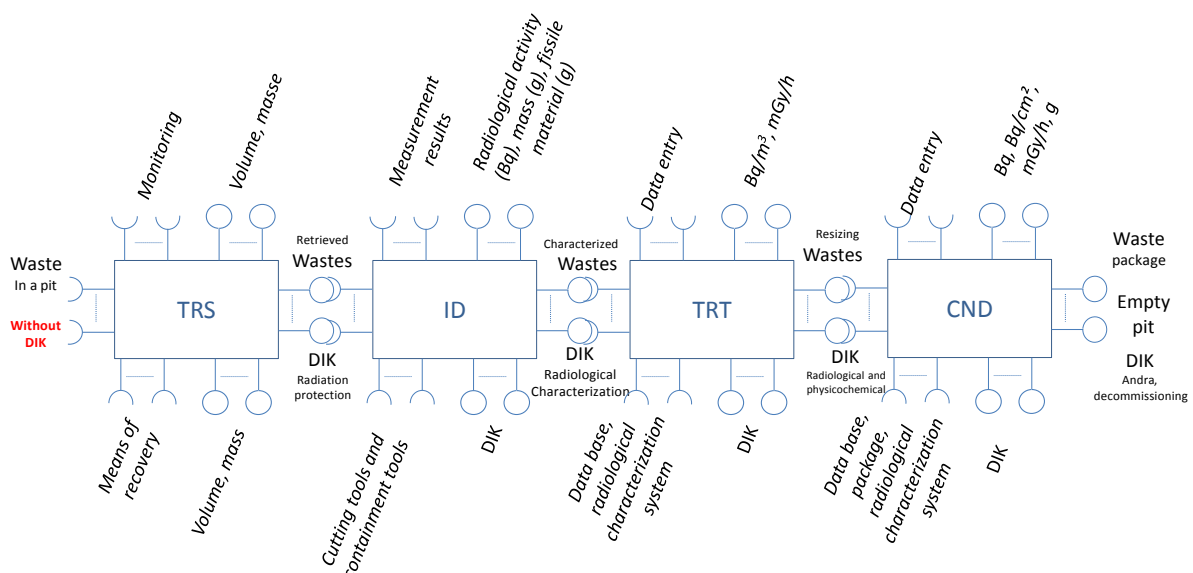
Monitoring

Volume, masse

Measurement results

Radiological activity (Bq), mass (g), fissile material (g)

Data entry

Bq/m³, mGy/h

Data entry

Bq, Bq/cm², mGy/h, g

Waste
In a pit

Without DIK

TRS

Retrieved
Wastes

DIK
Radiation protection

ID

Characterized
Wastes

DIK
Radiological Characterization

TRT

Resizing
Wastes

DIK
Radiological and physicochemical

CND

Waste
package

Empty pit

DIK
Andra, decommissioning

Means of recovery

Volume, mass

Cutting tools and containment tools

DIK

Data base, radiological characterization system

DIK

Data base, package, radiological characterization system

DIK